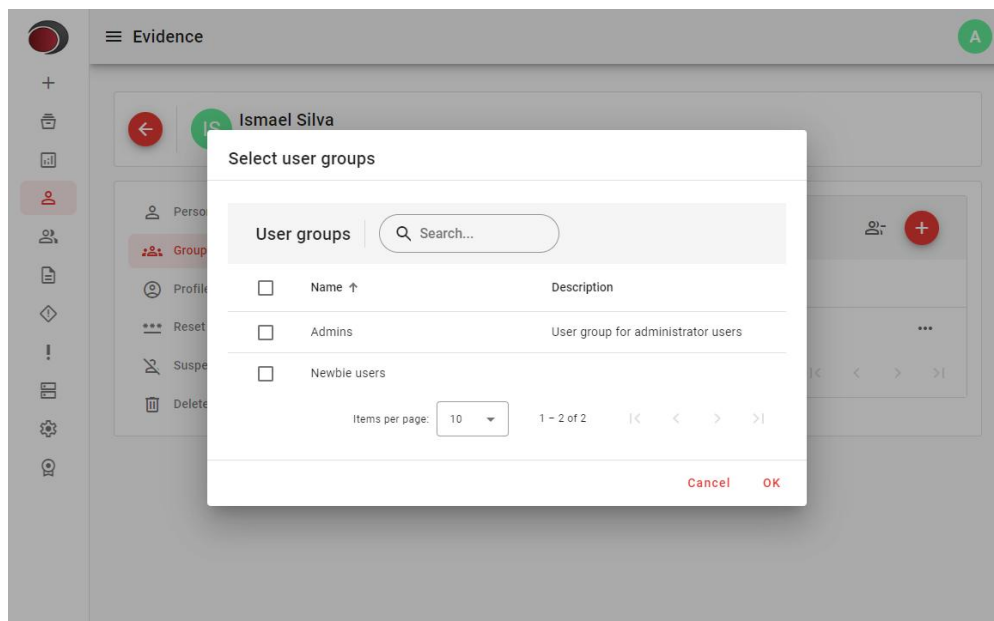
Evidence

A

IS Ismael Silva

Perso
Group
Profile
Reset
Suspe
Delete

Select user groups

User groups

Search...

| | Name ↑ | Description |
|---|---|---|
| | Admins | User group for administrator users |
| | Newbie users | |

Items per page: 10

1 – 2 of 2

Cancel OK